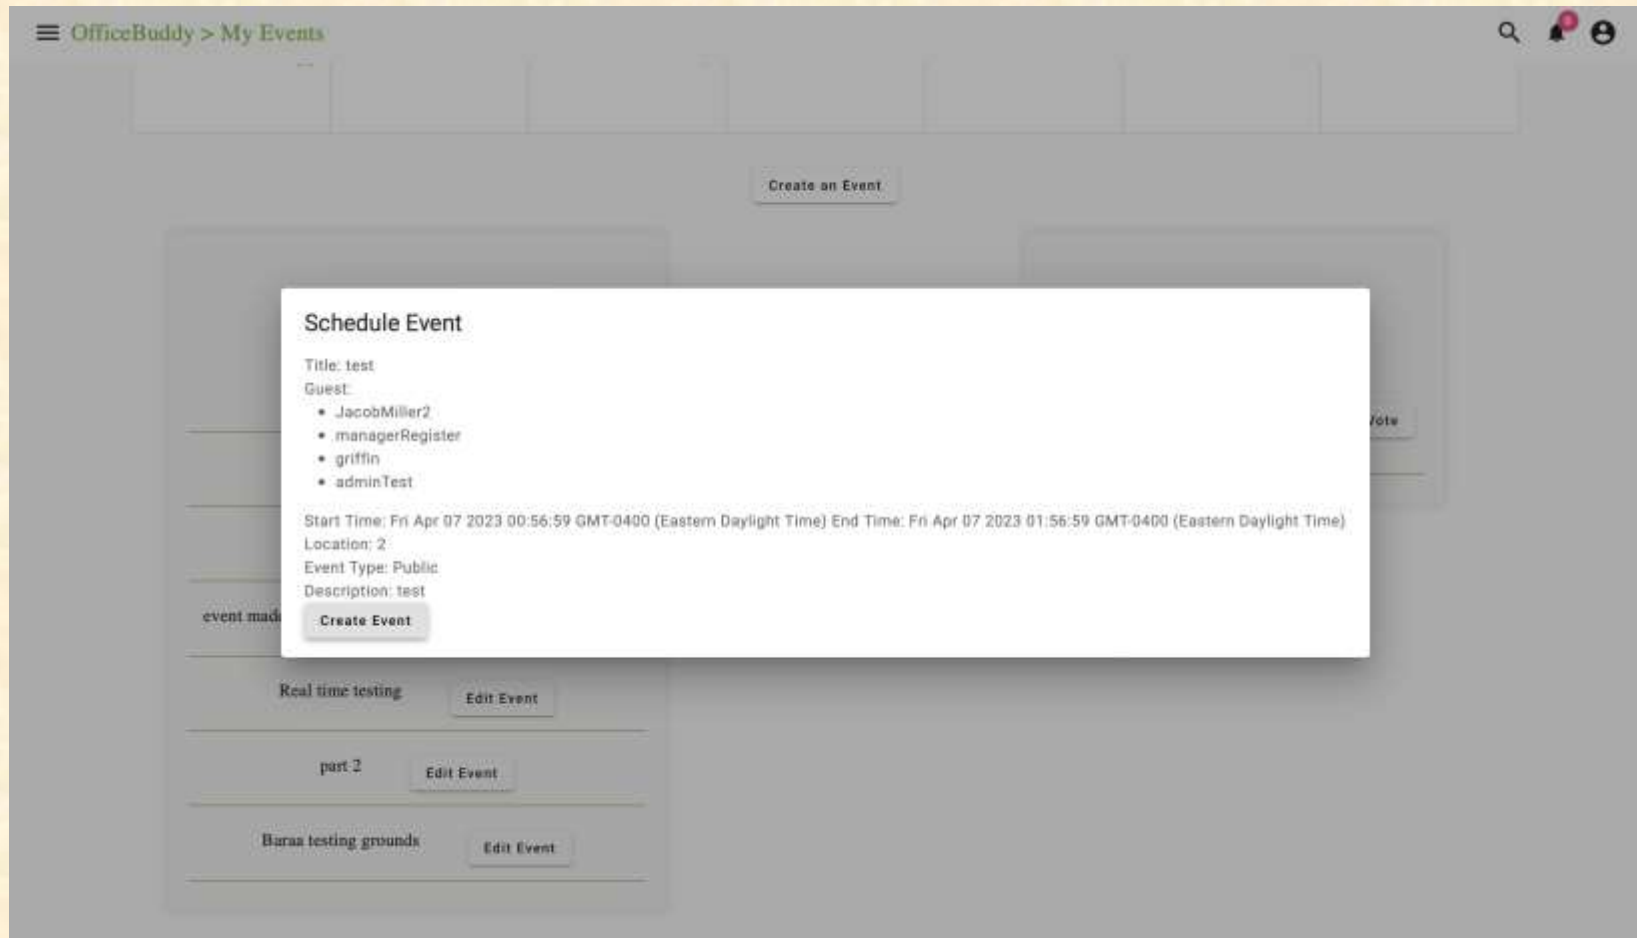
OfficeBuddy > My Events

Create an Event

Schedule Event

Title: test
Guest:

- JacobMiller2
- managerRegister
- griffin
- adminTest

Start Time: Fri Apr 07 2023 00:56:59 GMT-0400 (Eastern Daylight Time) End Time: Fri Apr 07 2023 01:56:59 GMT-0400 (Eastern Daylight Time)
Location: 2
Event Type: Public
Description: test

Create Event

/ote

event mad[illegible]

Real time testing Edit Event

part 2 Edit Event

Baraa testing grounds Edit Event